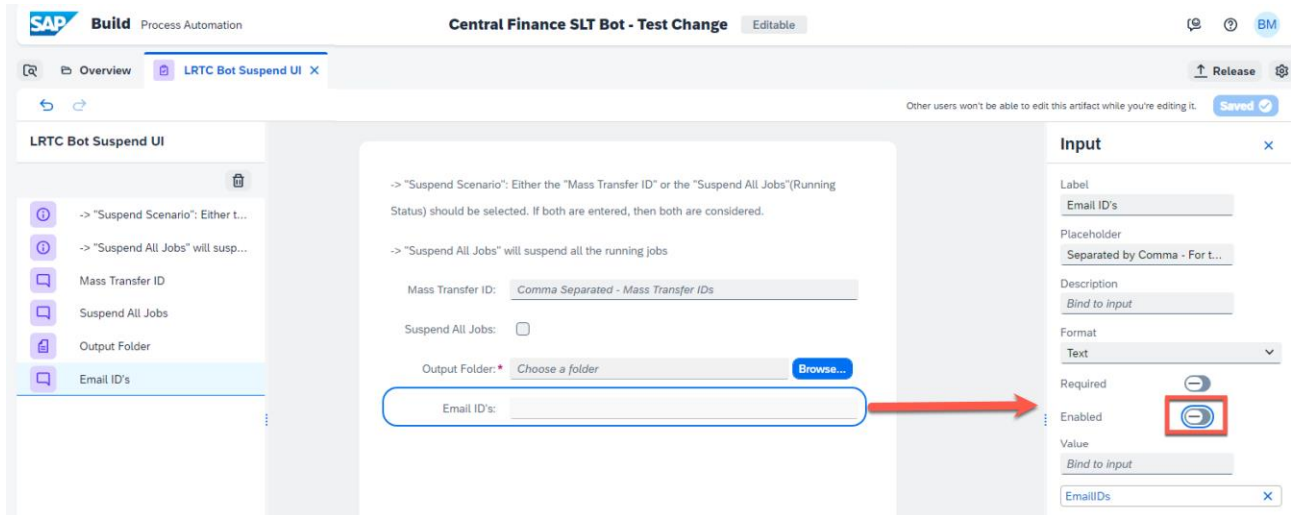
SAP Build Process Automation

Central Finance SLT Bot - Test Change Editable

BM

Overview LRTC Bot Suspend UI ×

Release

Other users won't be able to edit this artifact while you're editing it. Saved

LRTC Bot Suspend UI

-> "Suspend Scenario": Either t...

-> "Suspend All Jobs" will susp...

Mass Transfer ID

Suspend All Jobs

Output Folder

Email ID's

-> "Suspend Scenario": Either the "Mass Transfer ID" or the "Suspend All Jobs"(Running Status) should be selected. If both are entered, then both are considered.

-> "Suspend All Jobs" will suspend all the running jobs

Mass Transfer ID: Comma Separated - Mass Transfer IDs

Suspend All Jobs:

Output Folder:* Choose a folder Browse...

Email ID's:

Input ×

Label

Email ID's

Placeholder

Separated by Comma - For t...

Description

Bind to input

Format

Text

Required

Enabled

Value

Bind to input

EmailIDs ×